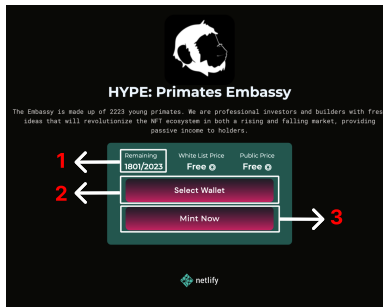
HYPE: Primates Embassy

The Embassy is made up of 2223 young primates. We are professional investors and builders with fres ideas that will revolutionize the NFT ecosystem in both a rising and falling market, providing passive income to holders.

1

Remaining
1801/2023

White List Price
Free

Public Price
Free

2

Select Wallet

Mint Now

3

netlify